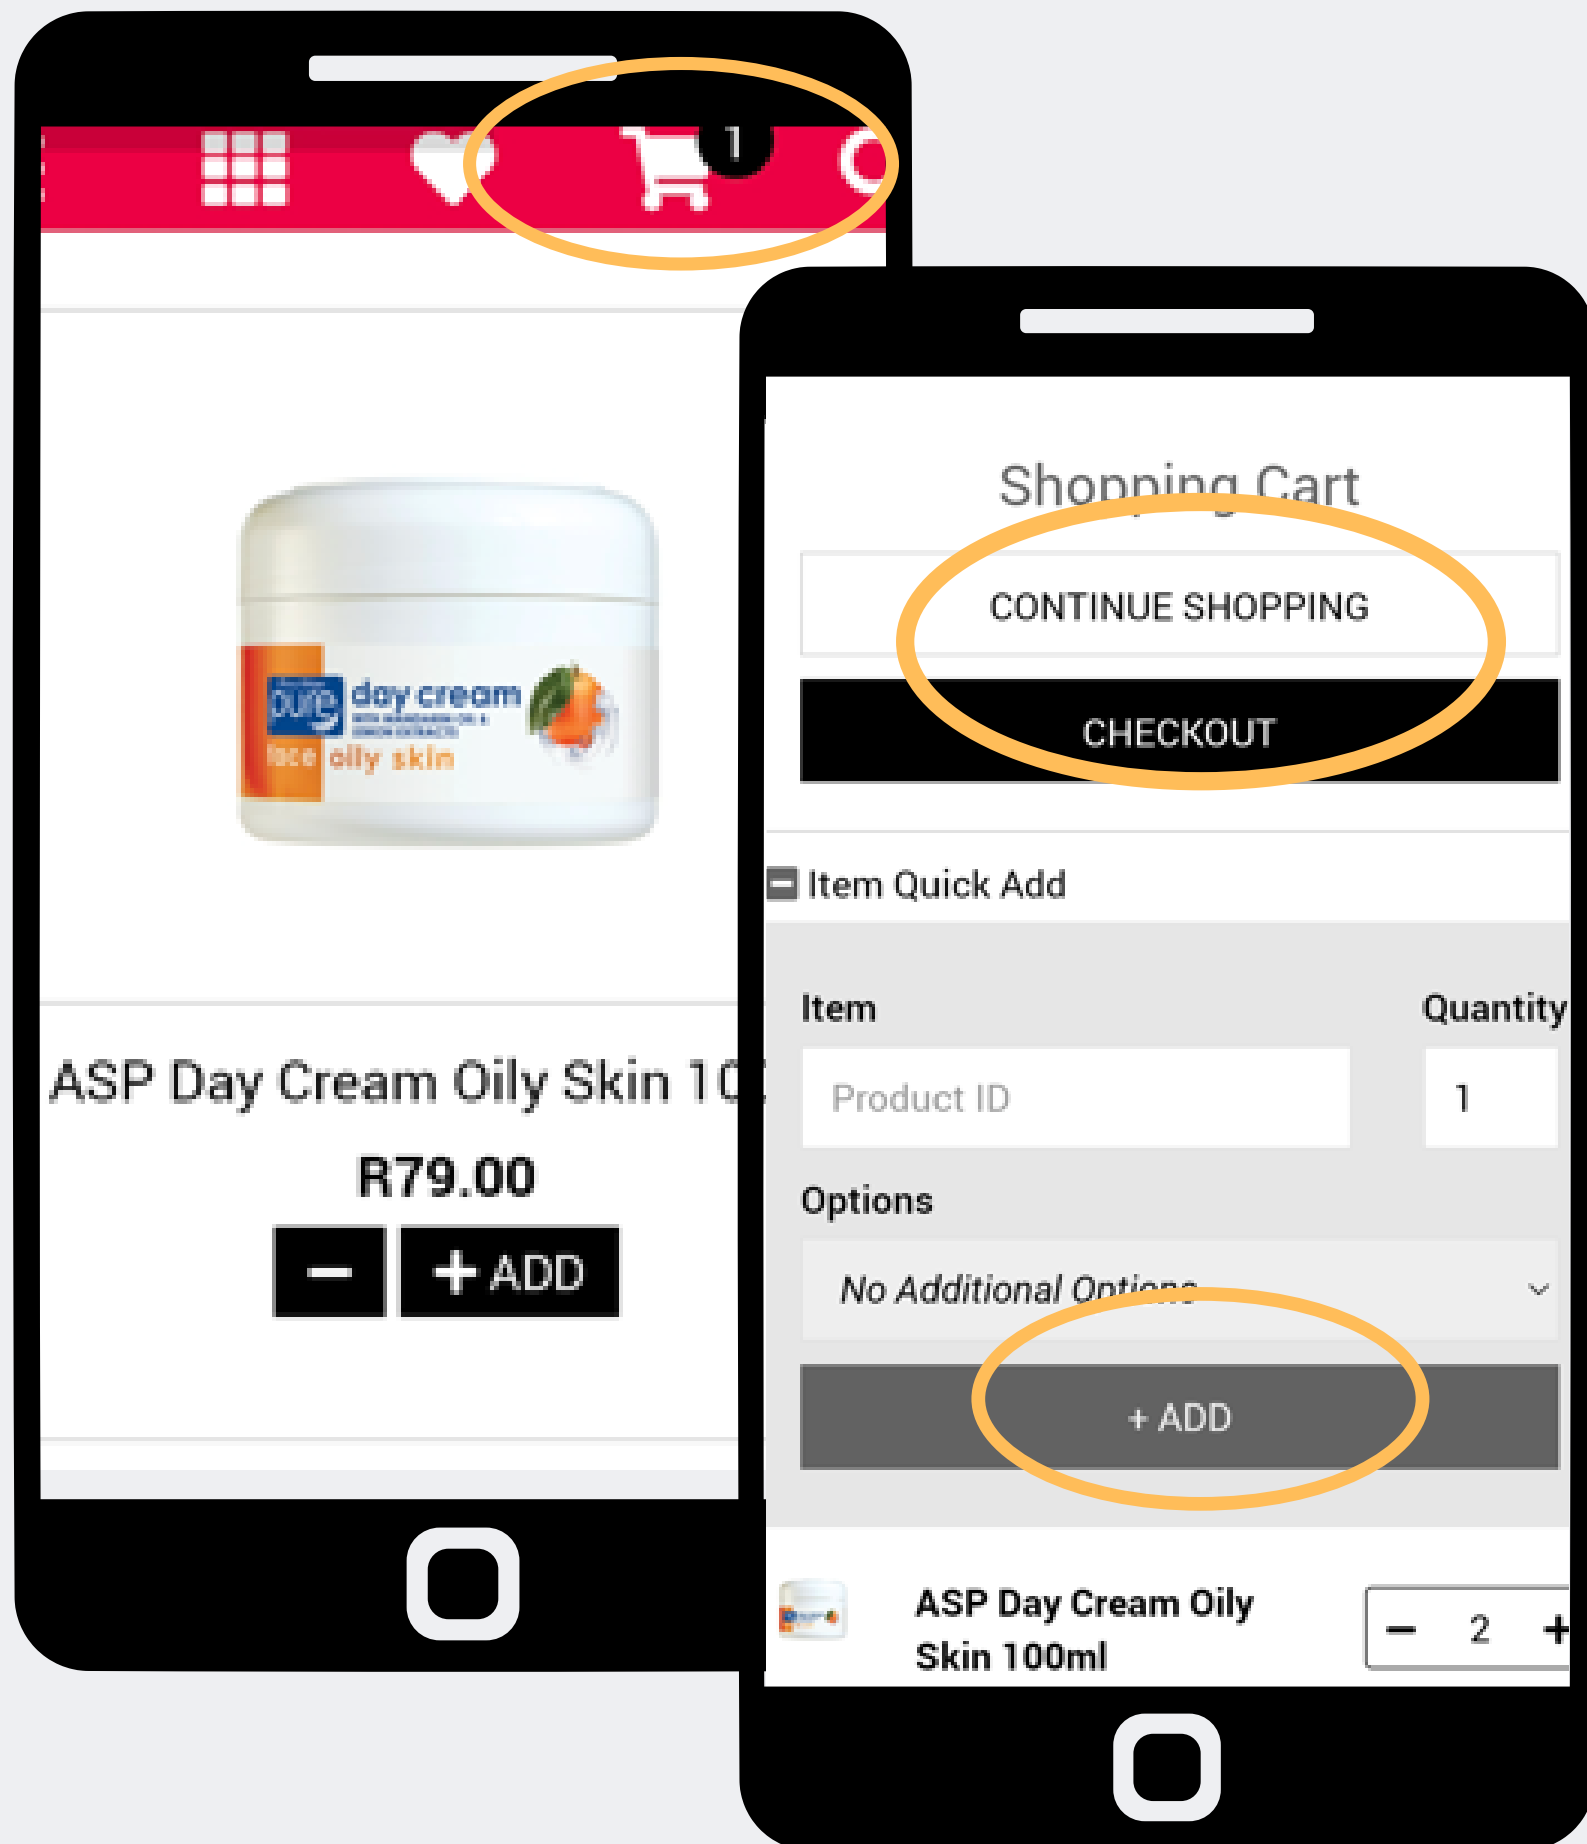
1

pure day cream face oily skin

ASP Day Cream Oily Skin 10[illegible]

R79.00

− + ADD

Shopping Cart

CONTINUE SHOPPING

CHECKOUT

Item Quick Add

Item

Quantity

Product ID

1

Options

No Additional Options

+ ADD

ASP Day Cream Oily Skin 100ml

− 2 +